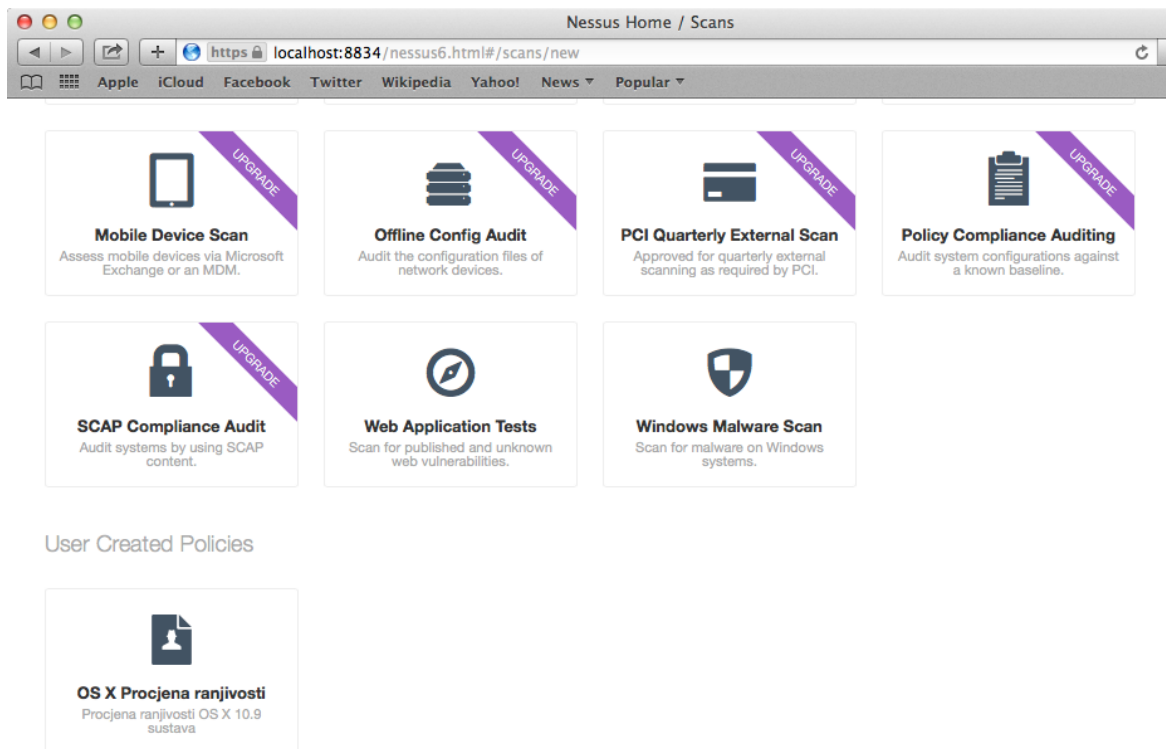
Nessus Home / Scans

https localhost:8834/nessus6.html#/scans/new

Apple iCloud Facebook Twitter Wikipedia Yahoo! News Popular

UPGRADE
Mobile Device Scan
Assess mobile devices via Microsoft Exchange or an MDM.

UPGRADE
Offline Config Audit
Audit the configuration files of network devices.

UPGRADE
PCI Quarterly External Scan
Approved for quarterly external scanning as required by PCI.

UPGRADE
Policy Compliance Auditing
Audit system configurations against a known baseline.

UPGRADE
SCAP Compliance Audit
Audit systems by using SCAP content.

Web Application Tests
Scan for published and unknown web vulnerabilities.

Windows Malware Scan
Scan for malware on Windows systems.

User Created Policies

OS X Procjena ranjivosti
Procjena ranjivosti OS X 10.9 sustava